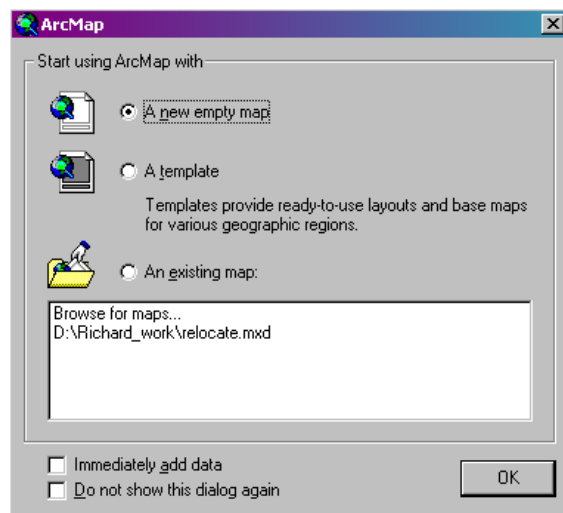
ArcMap

Start using ArcMap with

A new empty map

A template

Templates provide ready-to-use layouts and base maps for various geographic regions.

An existing map:

Browse for maps...
D:\Richard_work\relocate.mxd

Immediately add data

Do not show this dialog again

OK